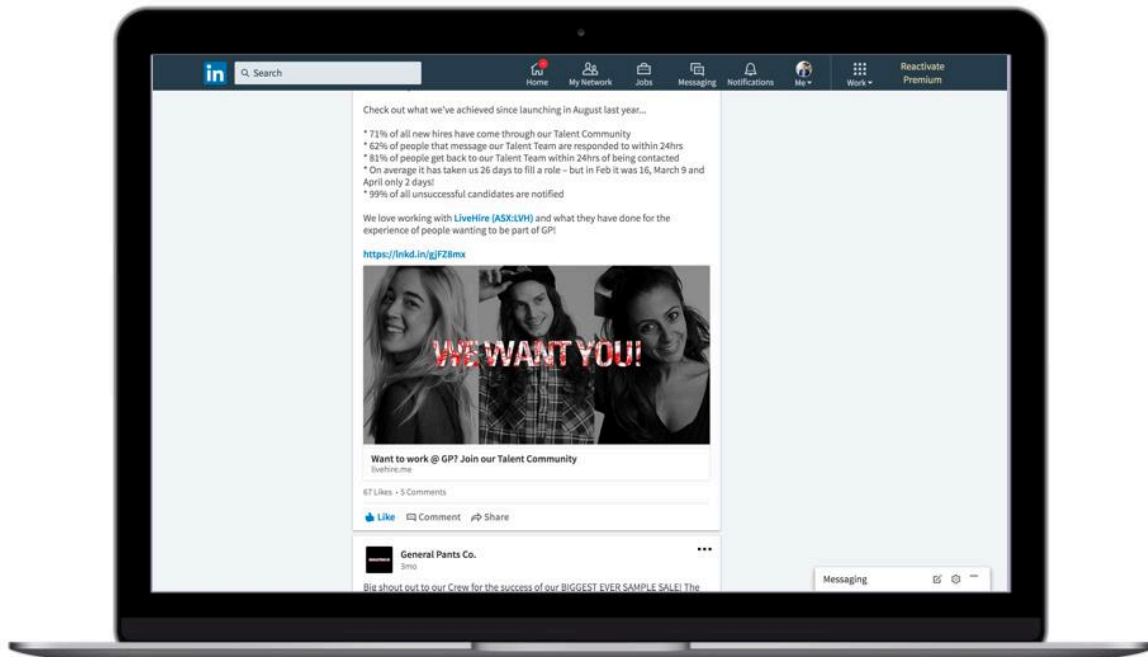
in Search

Home My Network Jobs Messaging Notifications Me Work Reactivate Premium

Check out what we've achieved since launching in August last year...

* 71% of all new hires have come through our Talent Community
* 62% of people that message our Talent Team are responded to within 24hrs
* 81% of people get back to our Talent Team within 24hrs of being contacted
* On average it has taken us 26 days to fill a role – but in Feb it was 16, March 9 and April only 2 days!
* 99% of all unsuccessful candidates are notified

We love working with LiveHire (ASX:LVH) and what they have done for the experience of people wanting to be part of GP!

https://lnkd.in/gjFZ8mx

WE WANT YOU!

Want to work @ GP? Join our Talent Community
livehire.me

67 Likes • 5 Comments

Like Comment Share

General Pants Co.
3mo

Big shout out to our Crew for the success of our BIGGEST EVER SAMPLE SALE! The

Messaging